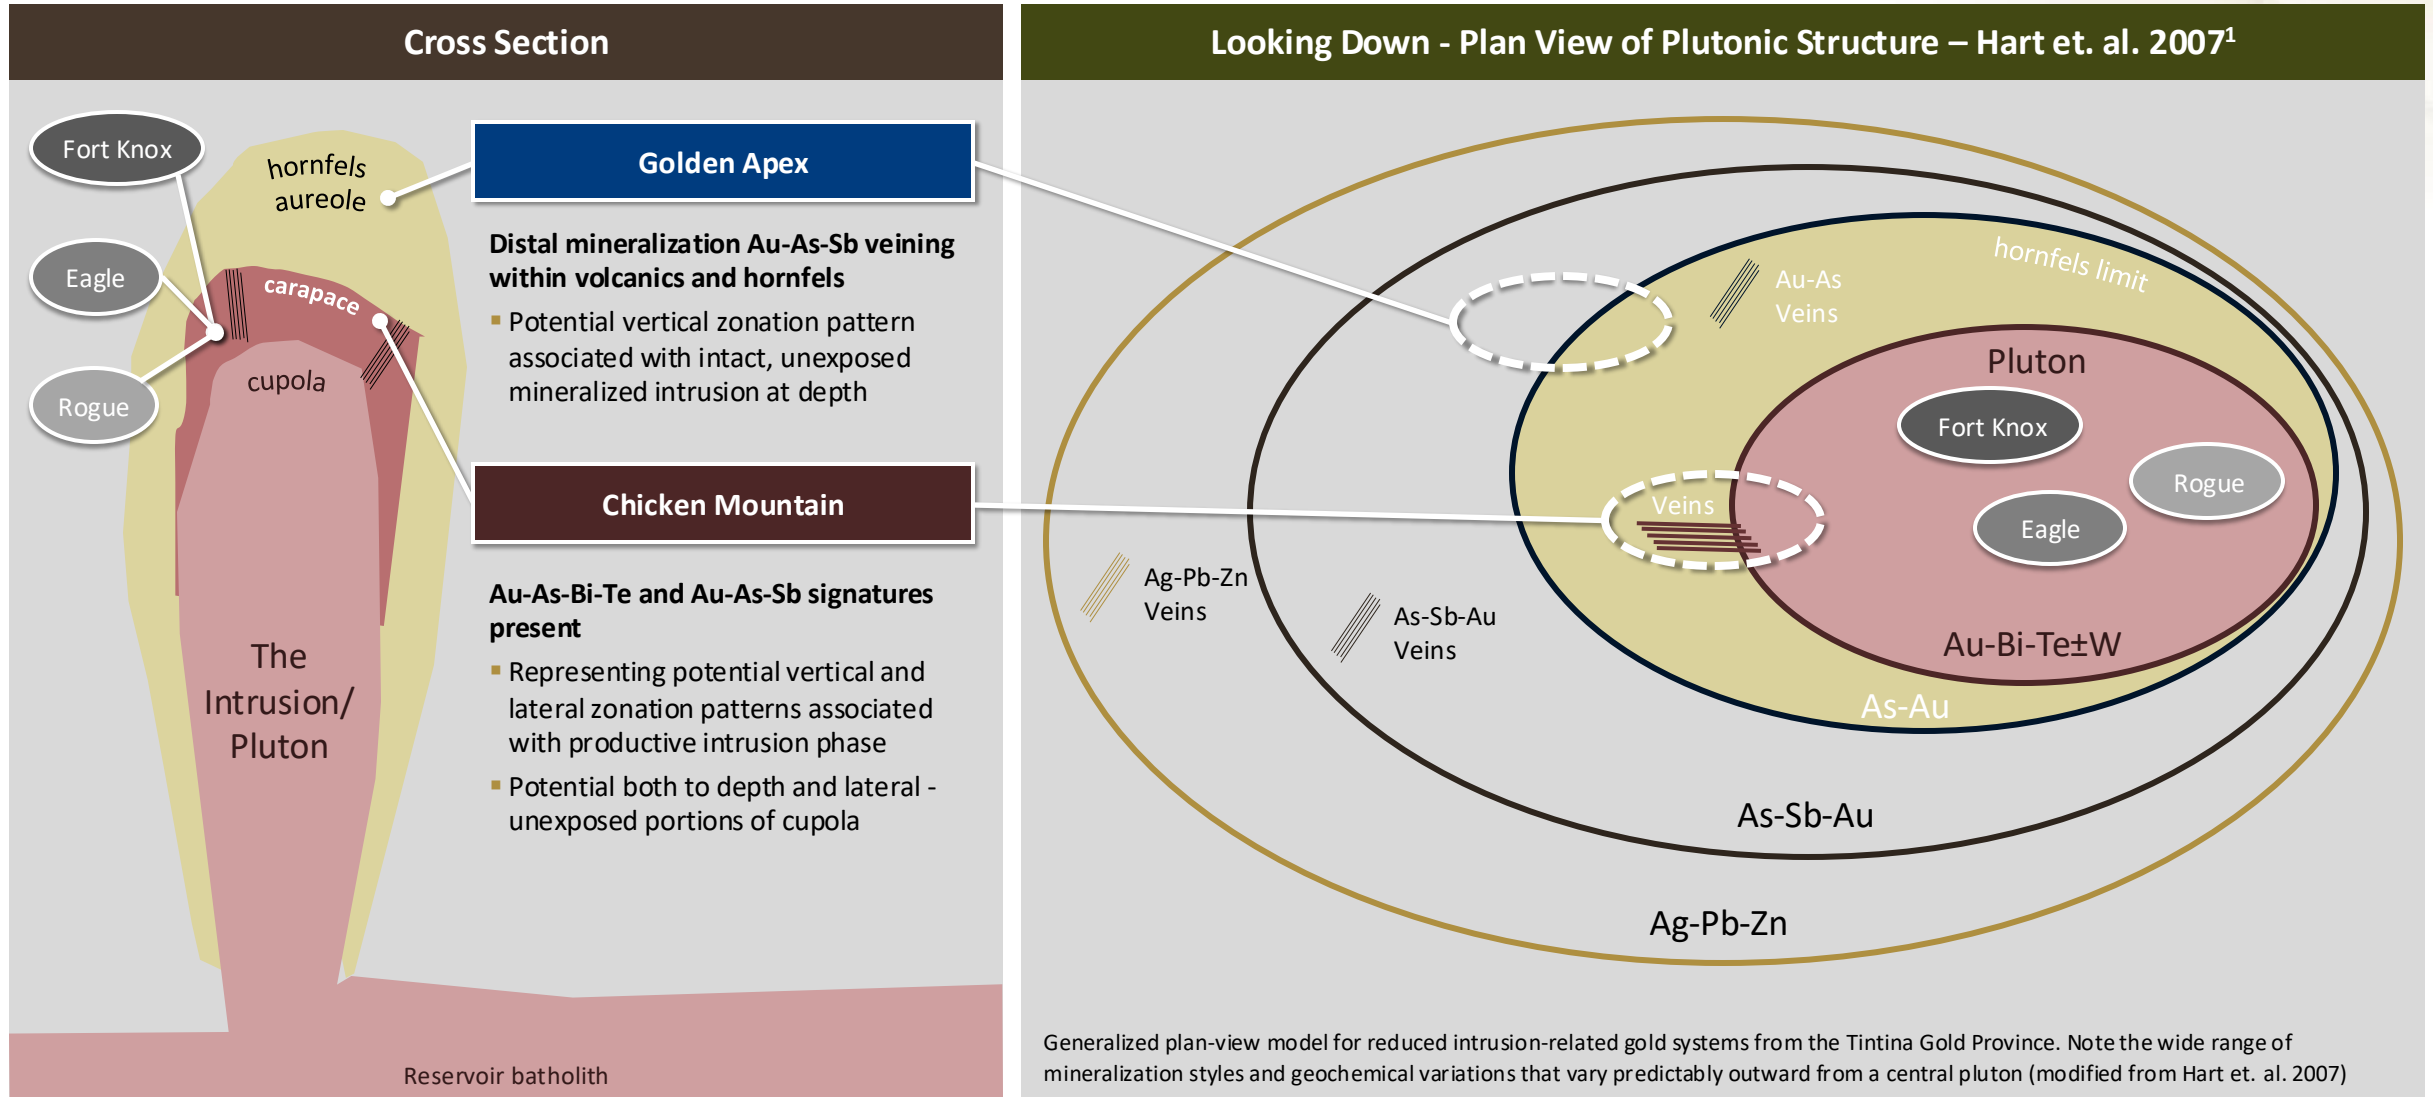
Cross Section

Fort Knox

Eagle

Rogue

hornfels aureole

carapace

cupola

The Intrusion/ Pluton

Reservoir batholith

Golden Apex

Distal mineralization Au-As-Sb veining within volcanics and hornfels

▪ Potential vertical zonation pattern associated with intact, unexposed mineralized intrusion at depth

Chicken Mountain

Au-As-Bi-Te and Au-As-Sb signatures present

▪ Representing potential vertical and lateral zonation patterns associated with productive intrusion phase

▪ Potential both to depth and lateral - unexposed portions of cupola

Looking Down - Plan View of Plutonic Structure – Hart et. al. 2007$^1$

hornfels limit

Au-As Veins

Pluton

Fort Knox

Rogue

Eagle

Veins

Au-Bi-Te±W

As-Au

Ag-Pb-Zn Veins

As-Sb-Au Veins

As-Sb-Au

Ag-Pb-Zn

Generalized plan-view model for reduced intrusion-related gold systems from the Tintina Gold Province. Note the wide range of mineralization styles and geochemical variations that vary predictably outward from a central pluton (modified from Hart et. al. 2007)